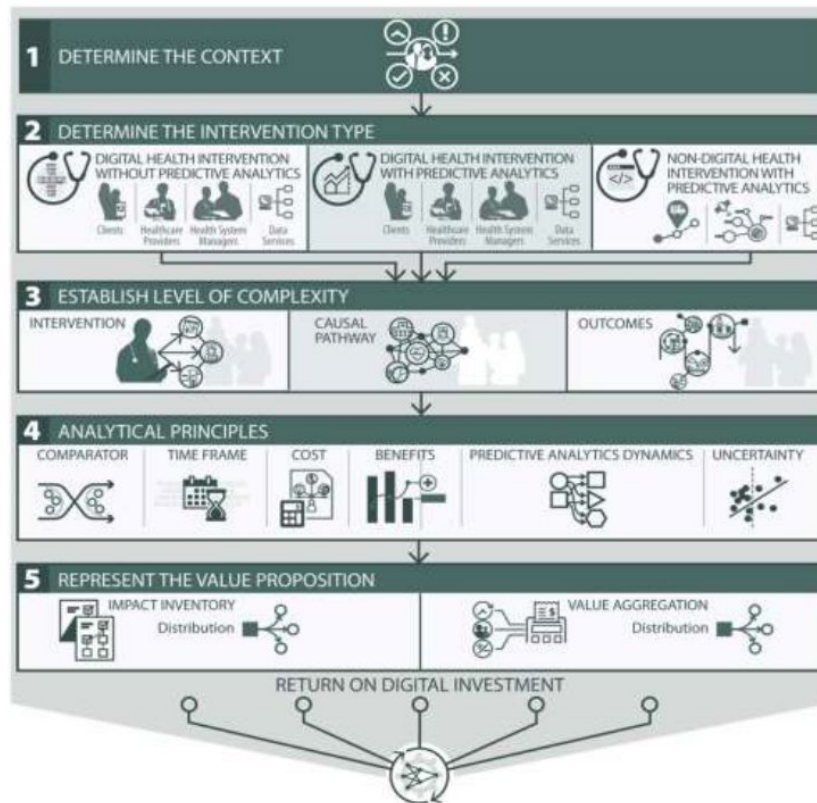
1 DETERMINE THE CONTEXT

2 DETERMINE THE INTERVENTION TYPE

DIGITAL HEALTH INTERVENTION WITHOUT PREDICTIVE ANALYTICS

Clients
Healthcare Providers
Health System Managers
Data Services

DIGITAL HEALTH INTERVENTION WITH PREDICTIVE ANALYTICS

Clients
Healthcare Providers
Health System Managers
Data Services

NON-DIGITAL HEALTH INTERVENTION WITH PREDICTIVE ANALYTICS

3 ESTABLISH LEVEL OF COMPLEXITY

INTERVENTION

CAUSAL PATHWAY

OUTCOMES

4 ANALYTICAL PRINCIPLES

COMPARATOR

TIME FRAME

COST

BENEFITS

PREDICTIVE ANALYTICS DYNAMICS

UNCERTAINTY

5 REPRESENT THE VALUE PROPOSITION

IMPACT INVENTORY
Distribution

VALUE AGGREGATION
Distribution

RETURN ON DIGITAL INVESTMENT